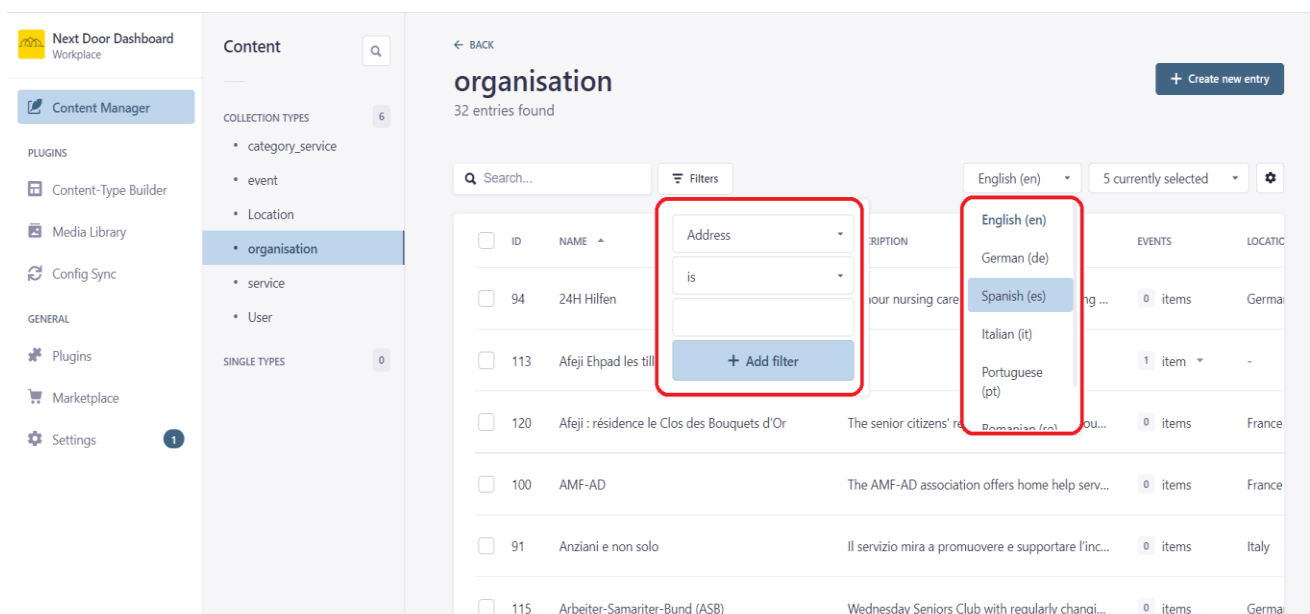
Next Door Dashboard
Workplace

Content Manager

PLUGINS

Content-Type Builder

Media Library

Config Sync

GENERAL

Plugins

Marketplace

Settings 1

Content

COLLECTION TYPES 6

• category_service
• event
• Location
• organisation
• service
• User

SINGLE TYPES 0

← BACK

organisation

32 entries found

+ Create new entry

Search...

Filters

English (en)

5 currently selected

Address

is

+ Add filter

English (en)
German (de)
Spanish (es)
Italian (it)
Portuguese (pt)
Romanian (ro)

| | ID | NAME | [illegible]CRIPTION | EVENTS | LOCATIO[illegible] |
|---|---|---|---|---|---|
| | 94 | 24H Hilfen | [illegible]hour nursing care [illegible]ng ... | 0 items | Germa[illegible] |
| | 113 | Afeji Ehpad les till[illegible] | | 1 item | - |
| | 120 | Afeji : résidence le Clos des Bouquets d'Or | The senior citizens' re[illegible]ou... | 0 items | France |
| | 100 | AMF-AD | The AMF-AD association offers home help serv... | 0 items | France |
| | 91 | Anziani e non solo | Il servizio mira a promuovere e supportare l'inc... | 0 items | Italy |
| | 115 | Arbeiter-Samariter-Bund (ASB) | Wednesday Seniors Club with regularly changi... | 0 items | Germa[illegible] |